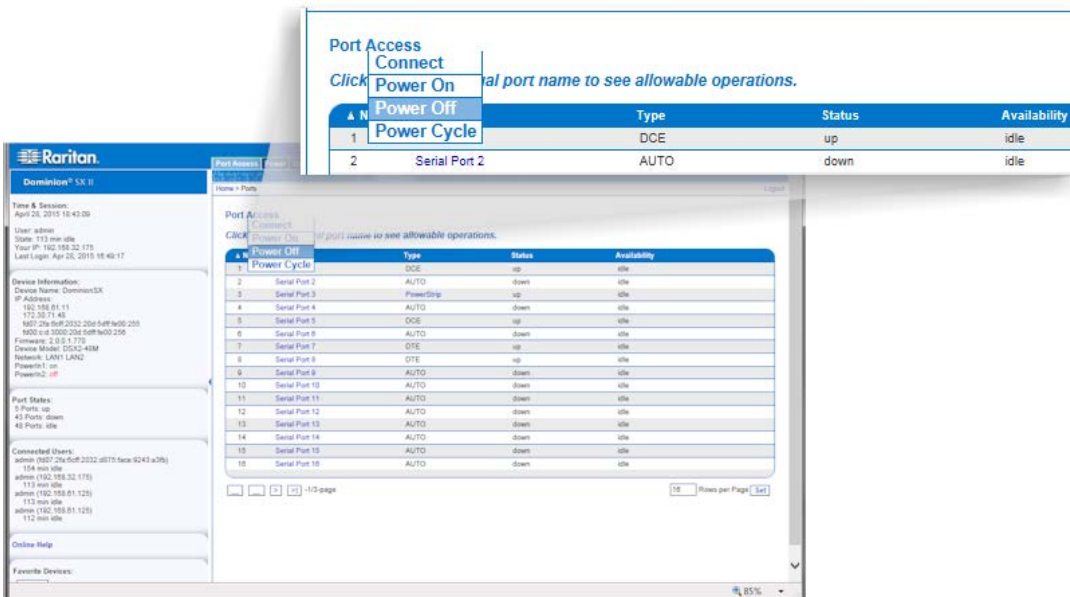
Port Access

Connect
Power On
Power Off
Power Cycle

Click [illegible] al port name to see allowable operations.

| ▲ N | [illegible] | Type | Status | Availability |
|---|---|---|---|---|
| 1 | | DCE | up | idle |
| 2 | Serial Port 2 | AUTO | down | idle |

Raritan.

Dominion® SX II

Port Access Power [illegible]

Home > Ports

Logout

Time & Session:
April 28, 2015 16:43:09

User: admin
State: 113 min idle
Your IP: 192.168.32.175
Last Login: Apr 28, 2015 16:49:17

Device Information:
Device Name: DominionSX
IP Address:
192.168.61.11
172.30.71.48
fd07:2fa:6cff:2032:20d:5dff:fe00:255
fe80::20d:5dff:fe00:256
Firmware: 2.0.0.1.775
Device Model: DSX2-48M
Network: LAN1 LAN2
PowerIn1: on
PowerIn2: off

Port States:
5 Ports: up
43 Ports: down
48 Ports: idle

Connected Users:
admin (fd07:2fa:6cff:2032:d075:face:9243:a3fb)
154 min idle
admin (192.168.32.175)
113 min idle
admin (192.168.61.125)
113 min idle
admin (192.168.61.125)
112 min idle

Online Help

Favorite Devices:

Port Access

Connect
Power On
Power Off
Power Cycle

Click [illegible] al port name to see allowable operations.

| ▲ N | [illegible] | Type | Status | Availability |
|---|---|---|---|---|
| 1 | | DCE | up | idle |
| 2 | Serial Port 2 | AUTO | down | idle |
| 3 | Serial Port 3 | PowerStrip | up | idle |
| 4 | Serial Port 4 | AUTO | down | idle |
| 5 | Serial Port 5 | DCE | up | idle |
| 6 | Serial Port 6 | AUTO | down | idle |
| 7 | Serial Port 7 | DTE | up | idle |
| 8 | Serial Port 8 | DTE | up | idle |
| 9 | Serial Port 9 | AUTO | down | idle |
| 10 | Serial Port 10 | AUTO | down | idle |
| 11 | Serial Port 11 | AUTO | down | idle |
| 12 | Serial Port 12 | AUTO | down | idle |
| 13 | Serial Port 13 | AUTO | down | idle |
| 14 | Serial Port 14 | AUTO | down | idle |
| 15 | Serial Port 15 | AUTO | down | idle |
| 16 | Serial Port 16 | AUTO | down | idle |

-1/3-page

16 Rows per Page Set

85%